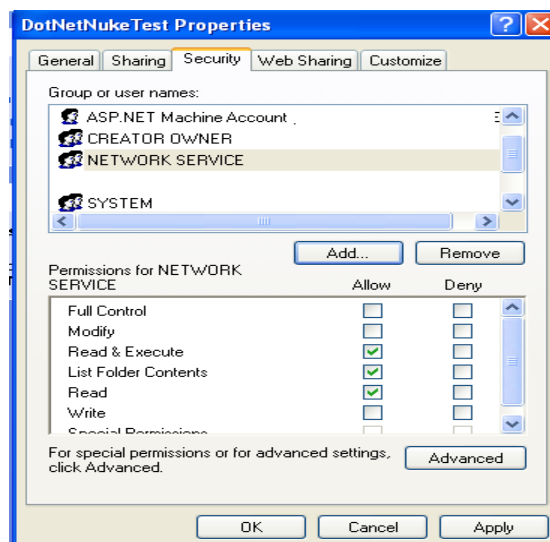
DotNetNukeTest Properties

General | Sharing | Security | Web Sharing | Customize

Group or user names:

ASP.NET Machine Account

CREATOR OWNER

NETWORK SERVICE

SYSTEM

Add... | Remove

| Permissions for NETWORK SERVICE | Allow | Deny |
|---|---|---|
| Full Control | ☐ | ☐ |
| Modify | ☐ | ☐ |
| Read & Execute | ☑ | ☐ |
| List Folder Contents | ☑ | ☐ |
| Read | ☑ | ☐ |
| Write | ☐ | ☐ |
| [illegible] | | |

For special permissions or for advanced settings, click Advanced.

Advanced

OK | Cancel | Apply